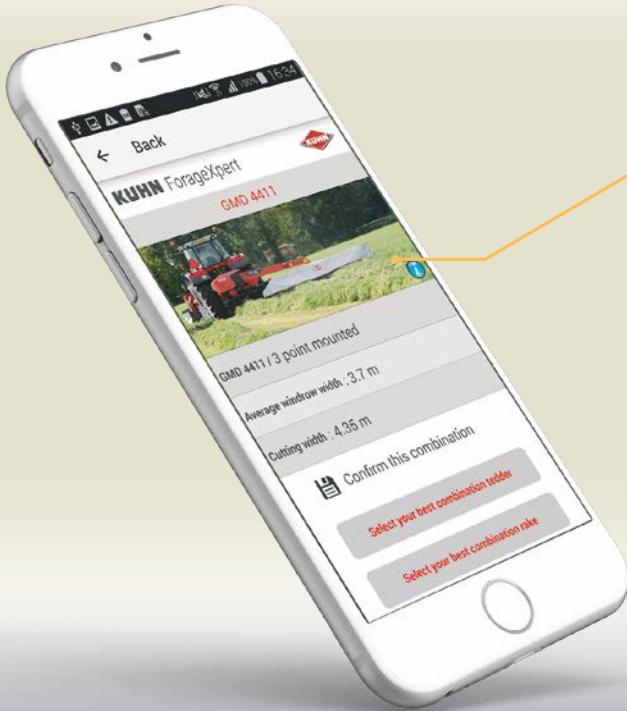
100% 16:34

Back

KUHN

KUHN ForageXpert

GMD 4411

GMD 4411 / 3 point mounted

Average windrow width : 3.7 m

Cutting width : 4.35 m

Confirm this combination

Select your best combination tedder

Select your best combination rake